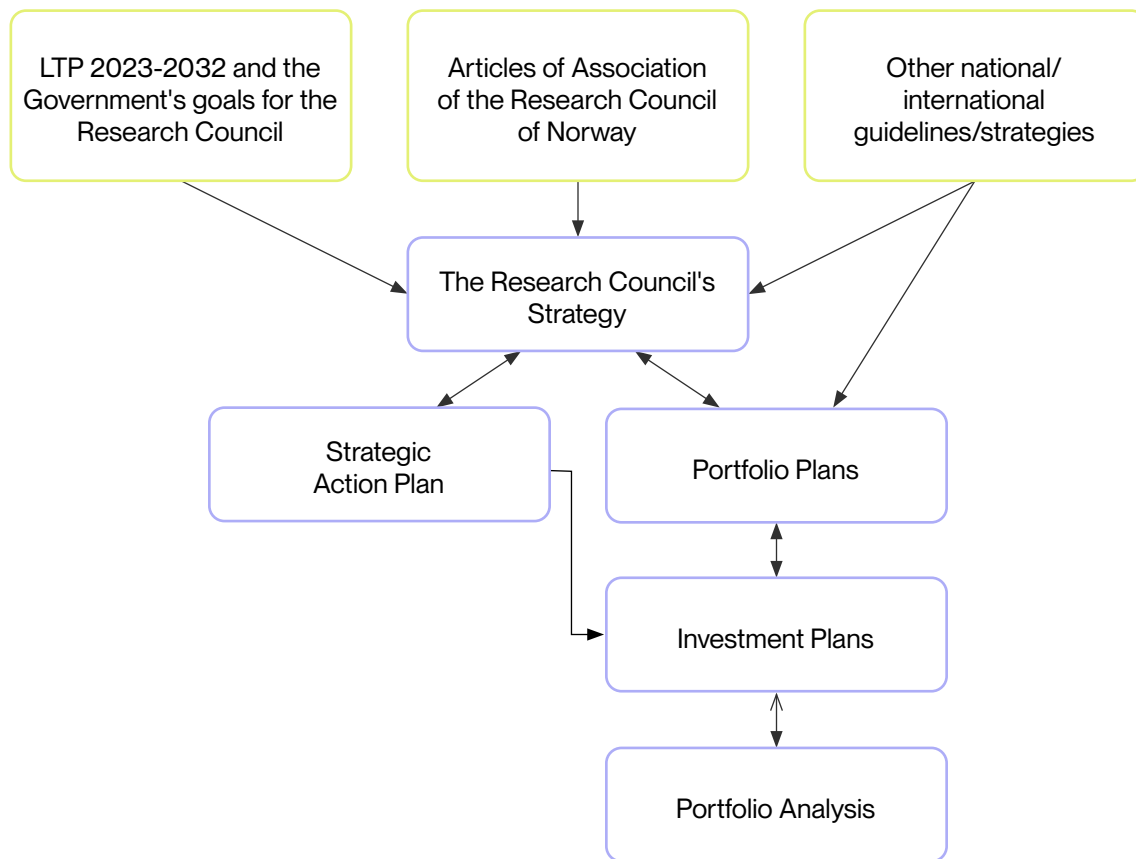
LTP 2023-2032 and the Government's goals for the Research Council

Articles of Association of the Research Council of Norway

Other national/ international guidelines/strategies

The Research Council's Strategy

Strategic Action Plan

Portfolio Plans

Investment Plans

Portfolio Analysis